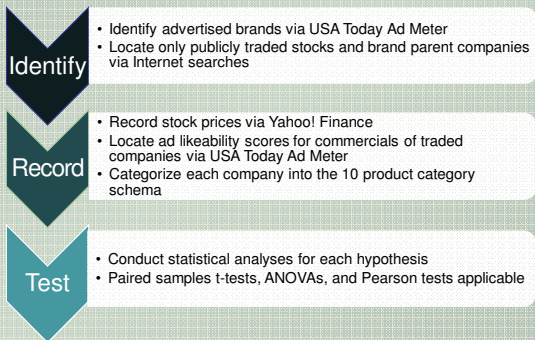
Identify

• Identify advertised brands via USA Today Ad Meter
• Locate only publicly traded stocks and brand parent companies via Internet searches

Record

• Record stock prices via Yahoo! Finance
• Locate ad likeability scores for commercials of traded companies via USA Today Ad Meter
• Categorize each company into the 10 product category schema

Test

• Conduct statistical analyses for each hypothesis
• Paired samples t-tests, ANOVAs, and Pearson tests applicable